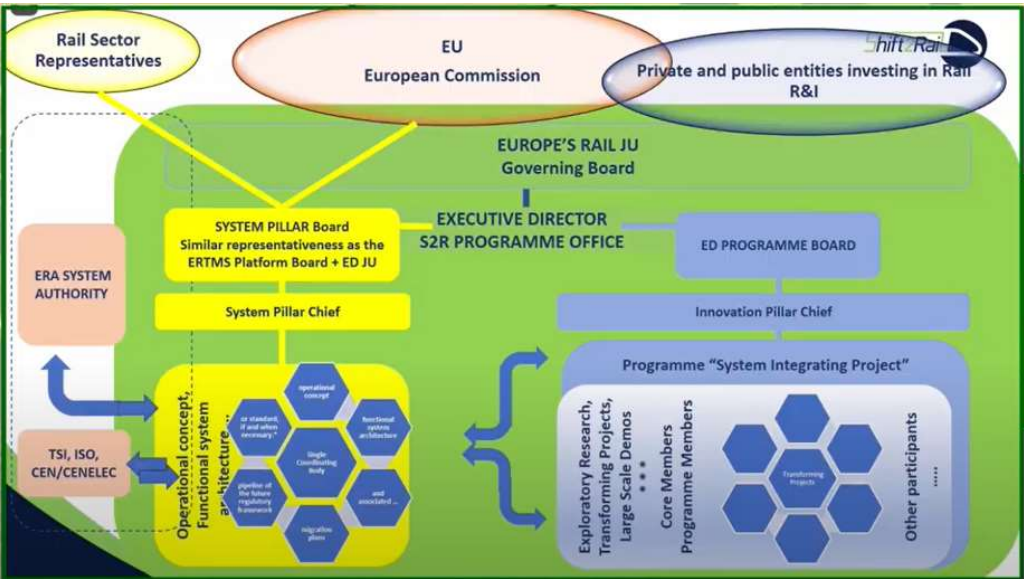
Rail Sector Representatives

EU
European Commission

Shift2Rail

Private and public entities investing in Rail R&I

EUROPE'S RAIL JU
Governing Board

SYSTEM PILLAR Board
Similar representativeness as the ERTMS Platform Board + ED JU

EXECUTIVE DIRECTOR
S2R PROGRAMME OFFICE

ED PROGRAMME BOARD

ERA SYSTEM AUTHORITY

System Pillar Chief

Innovation Pillar Chief

Programme "System Integrating Project"

Operational concept, Functional system architecture...

operational concept

functional system architecture

or standard, if and when necessary.*

Single Coordinating Body

pipeline of the future regulatory framework

and associated ...

migration plans

TSI, ISO, CEN/CENELEC

Exploratory Research, Transforming Projects, Large Scale Demos
• • •
Core Members
Programme Members

Transforming Projects

Other participants
.....